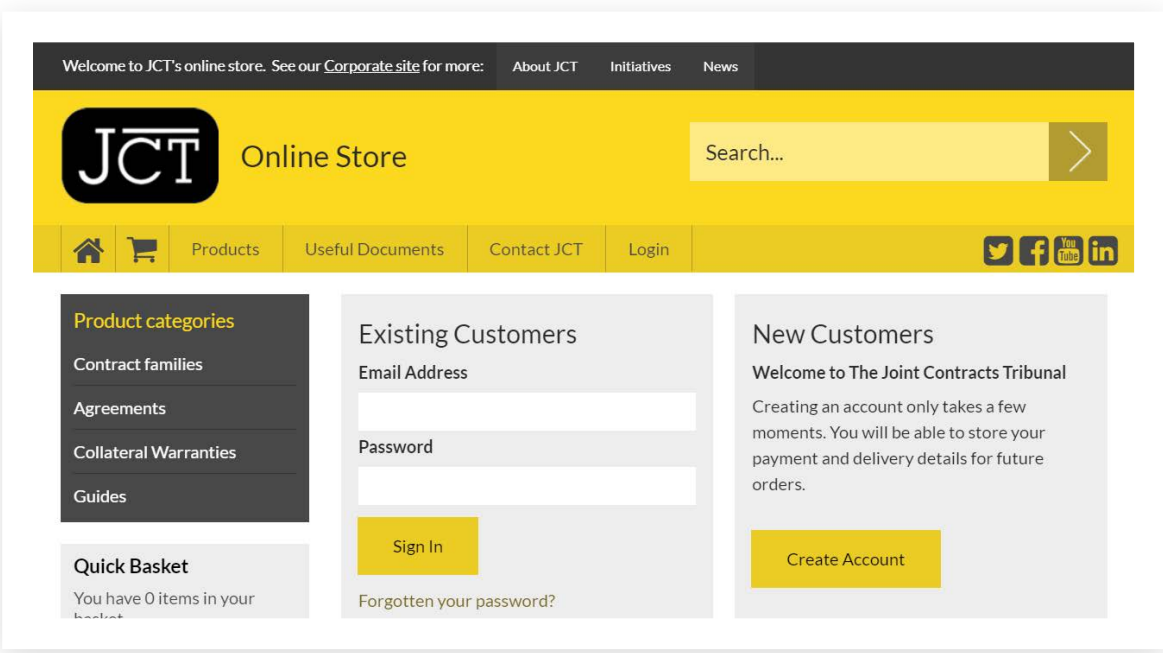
Welcome to JCT's online store. See our Corporate site for more: About JCT Initiatives News

JCT Online Store

Search...

Products Useful Documents Contact JCT Login

Product categories
Contract families
Agreements
Collateral Warranties
Guides

Quick Basket
You have 0 items in your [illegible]

Existing Customers
Email Address
Password
Sign In
Forgotten your password?

New Customers
Welcome to The Joint Contracts Tribunal
Creating an account only takes a few moments. You will be able to store your payment and delivery details for future orders.
Create Account